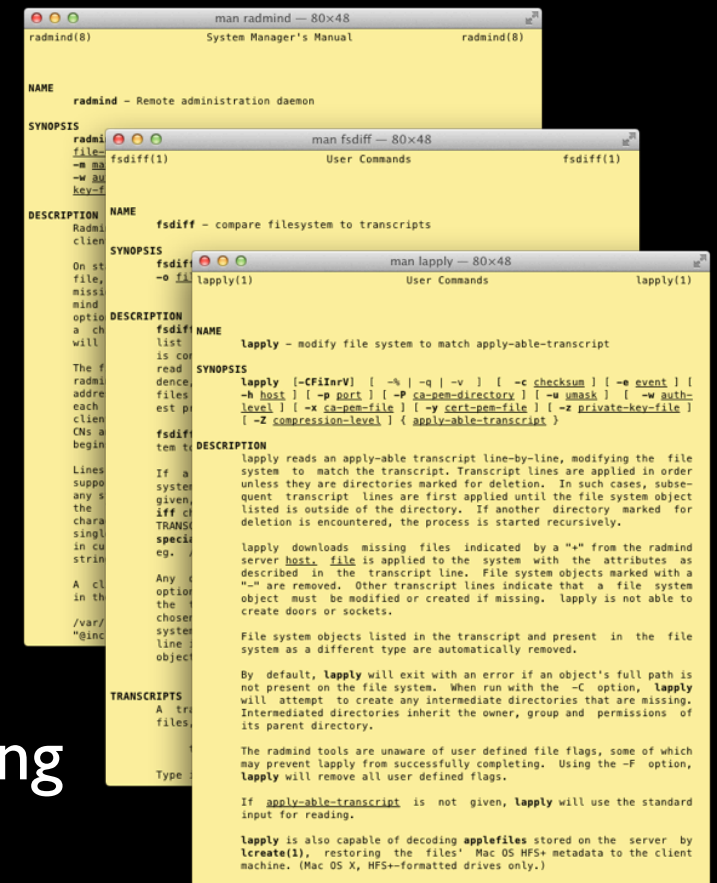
man radmind — 80×48
radmind(8) System Manager's Manual radmind(8)

NAME
radmind - Remote administration daemon

SYNOPSIS
radmi
file-
-m ma
-w au
key-f

DESCRIPTION
Radmi
clien

On st
file,
missi
mind
optio
a ch
will

The f
radmi
addre
each
clien
CNs a
begin

Lines
suppo
any s
the
chara
singl
in cu
strin

A cl
in th

/var/
"@inc

man fsdiff — 80×48
fsdiff(1) User Commands fsdiff(1)

NAME
fsdiff - compare filesystem to transcripts

SYNOPSIS
fsdif
-o fil

DESCRIPTION
fsdif
list
is co
read
dence
files
est p

fsdif
tem t

If a
syste
given
iff c
TRANS
speci
eg.

Any
optio
the
chose
syste
line
objec

TRANSCRIPTS
A tr
files

Type

ng

man lapply — 80×48
lapply(1) User Commands lapply(1)

NAME
lapply - modify file system to match apply-able-transcript

SYNOPSIS
lapply [-CFiInrV] [ -% | -q | -v ] [ -c checksum ] [ -e event ] [ -h host ] [ -p port ] [ -P ca-pem-directory ] [ -u umask ] [ -w auth-level ] [ -x ca-pem-file ] [ -y cert-pem-file ] [ -z private-key-file ] [ -Z compression-level ] { apply-able-transcript }

DESCRIPTION
lapply reads an apply-able transcript line-by-line, modifying the file system to match the transcript. Transcript lines are applied in order unless they are directories marked for deletion. In such cases, subsequent transcript lines are first applied until the file system object listed is outside of the directory. If another directory marked for deletion is encountered, the process is started recursively.

lapply downloads missing files indicated by a "+" from the radmind server host. file is applied to the system with the attributes as described in the transcript line. File system objects marked with a "-" are removed. Other transcript lines indicate that a file system object must be modified or created if missing. lapply is not able to create doors or sockets.

File system objects listed in the transcript and present in the file system as a different type are automatically removed.

By default, lapply will exit with an error if an object's full path is not present on the file system. When run with the -C option, lapply will attempt to create any intermediate directories that are missing. Intermediated directories inherit the owner, group and permissions of its parent directory.

The radmind tools are unaware of user defined file flags, some of which may prevent lapply from successfully completing. Using the -F option, lapply will remove all user defined flags.

If apply-able-transcript is not given, lapply will use the standard input for reading.

lapply is also capable of decoding applefiles stored on the server by lcreate(1), restoring the files' Mac OS HFS+ metadata to the client machine. (Mac OS X, HFS+-formatted drives only.)